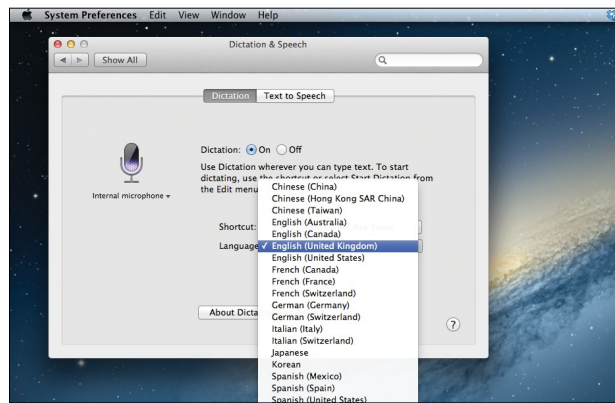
System Preferences Edit View Window Help

Dictation & Speech

Show All

Dictation Text to Speech

Internal microphone ▾

Dictation: On Off

Use Dictation wherever you can type text. To start dictating, use the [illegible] from the Edit menu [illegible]

Shortcut:

Language

About Dicta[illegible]

Chinese (China)
Chinese (Hong Kong SAR China)
Chinese (Taiwan)
English (Australia)
English (Canada)
✓ English (United Kingdom)
English (United States)
French (Canada)
French (France)
French (Switzerland)
German (Germany)
German (Switzerland)
Italian (Italy)
Italian (Switzerland)
Japanese
Korean
Spanish (Mexico)
Spanish (Spain)
Spanish (United States)

?